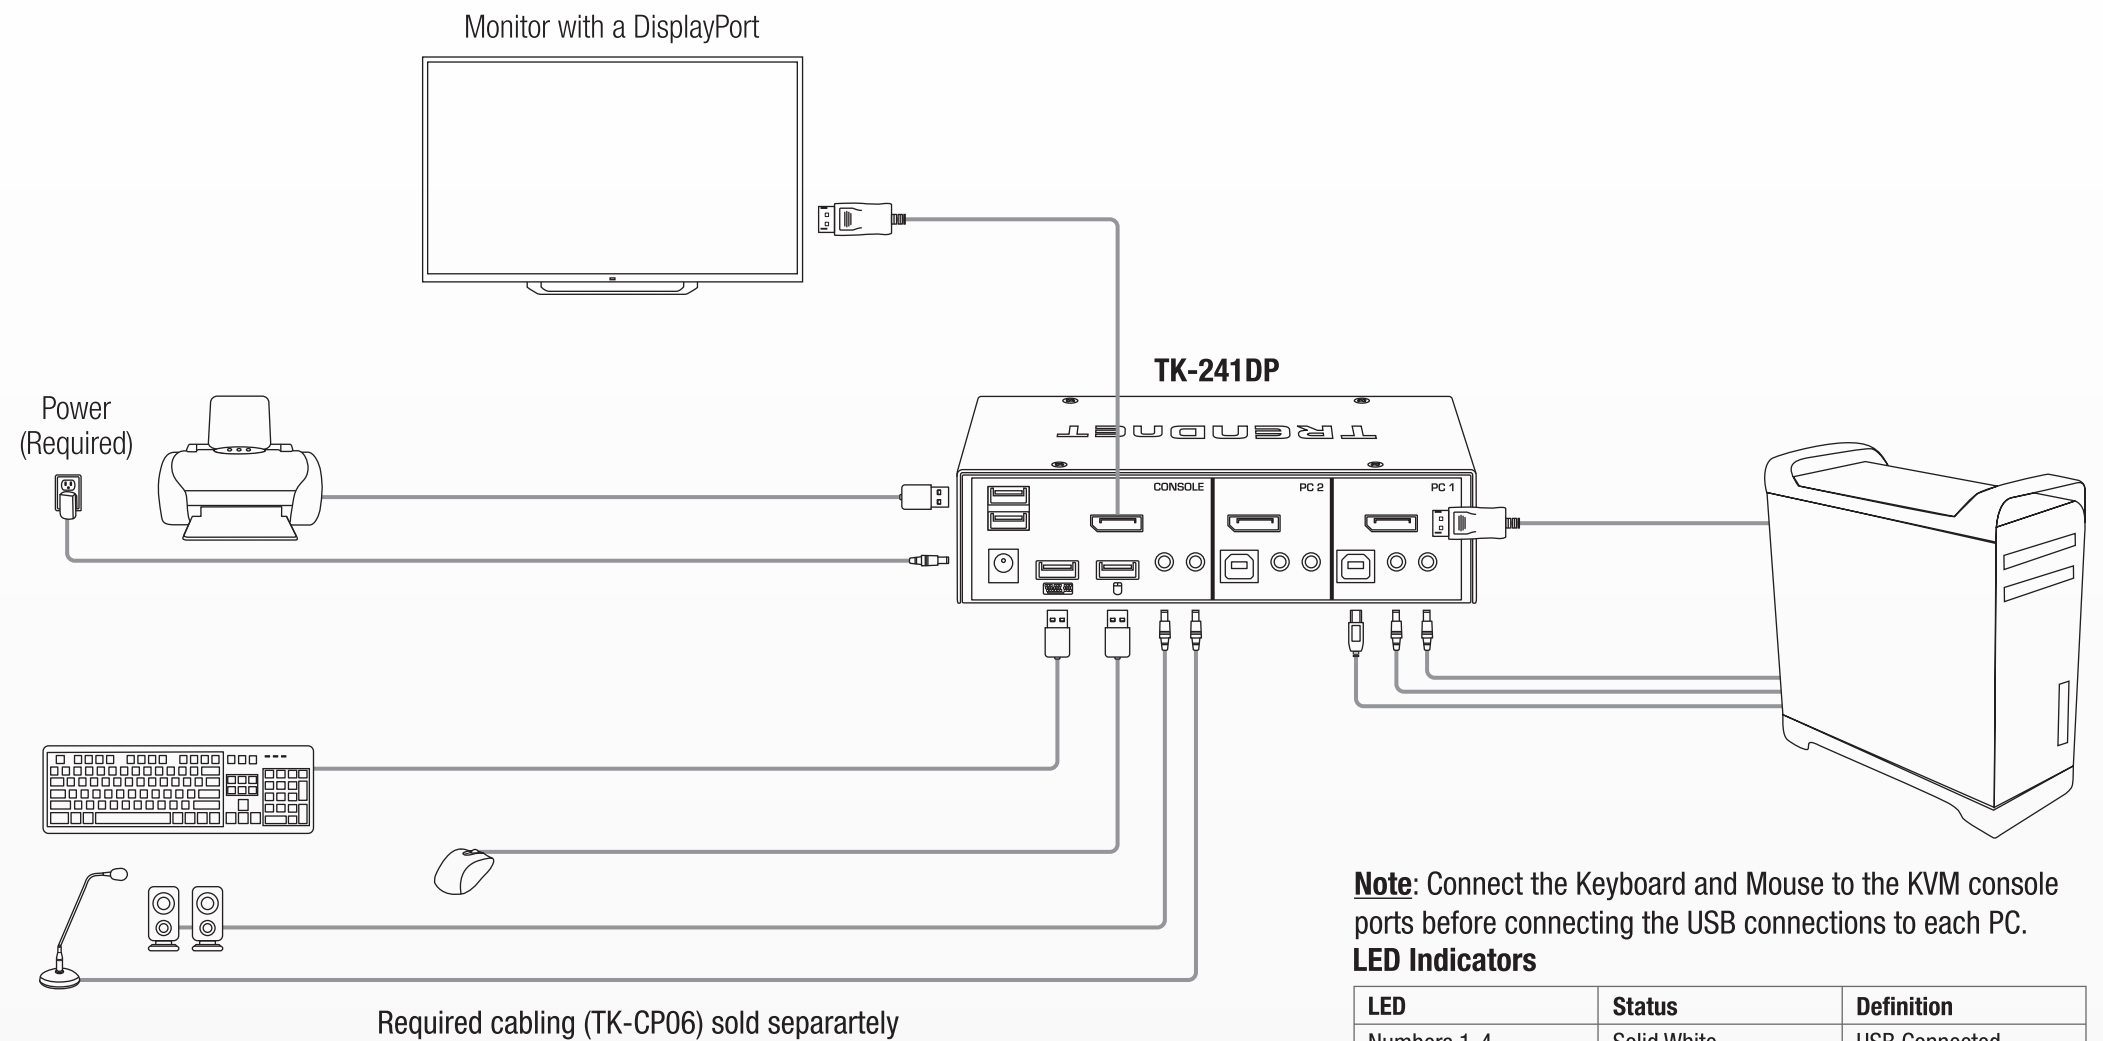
Monitor with a DisplayPort

TK-241DP

TRENDNET

CONSOLE

PC 2

PC 1

Power (Required)

Note: Connect the Keyboard and Mouse to the KVM console ports before connecting the USB connections to each PC.

LED Indicators

| LED | Status | Definition |
|---|---|---|
| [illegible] | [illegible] | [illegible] |

Required cabling (TK-CP06) sold separartely